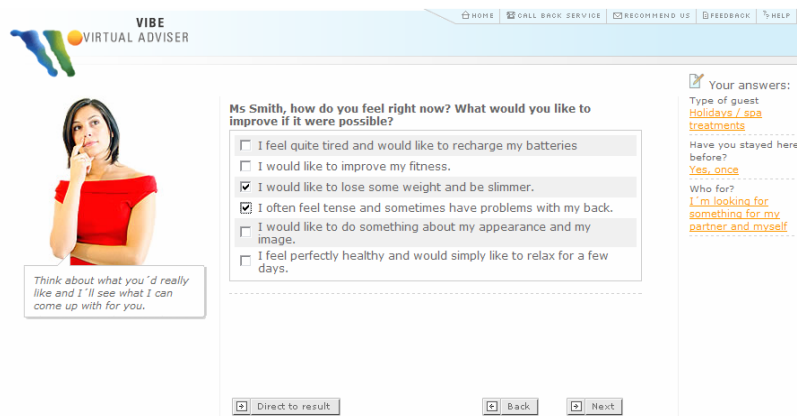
VIBE
VIRTUAL ADVISER

HOME | CALL BACK SERVICE | RECOMMEND US | FEEDBACK | HELP

Think about what you´d really like and I´ll see what I can come up with for you.

Ms Smith, how do you feel right now? What would you like to improve if it were possible?

I feel quite tired and would like to recharge my batteries

I would like to improve my fitness.

I would like to lose some weight and be slimmer.

I often feel tense and sometimes have problems with my back.

I would like to do something about my appearance and my image.

I feel perfectly healthy and would simply like to relax for a few days.

Your answers:

Type of guest
Holidays / spa treatments

Have you stayed here before?
Yes, once

Who for?
I´m looking for something for my partner and myself

Direct to result

Back

Next